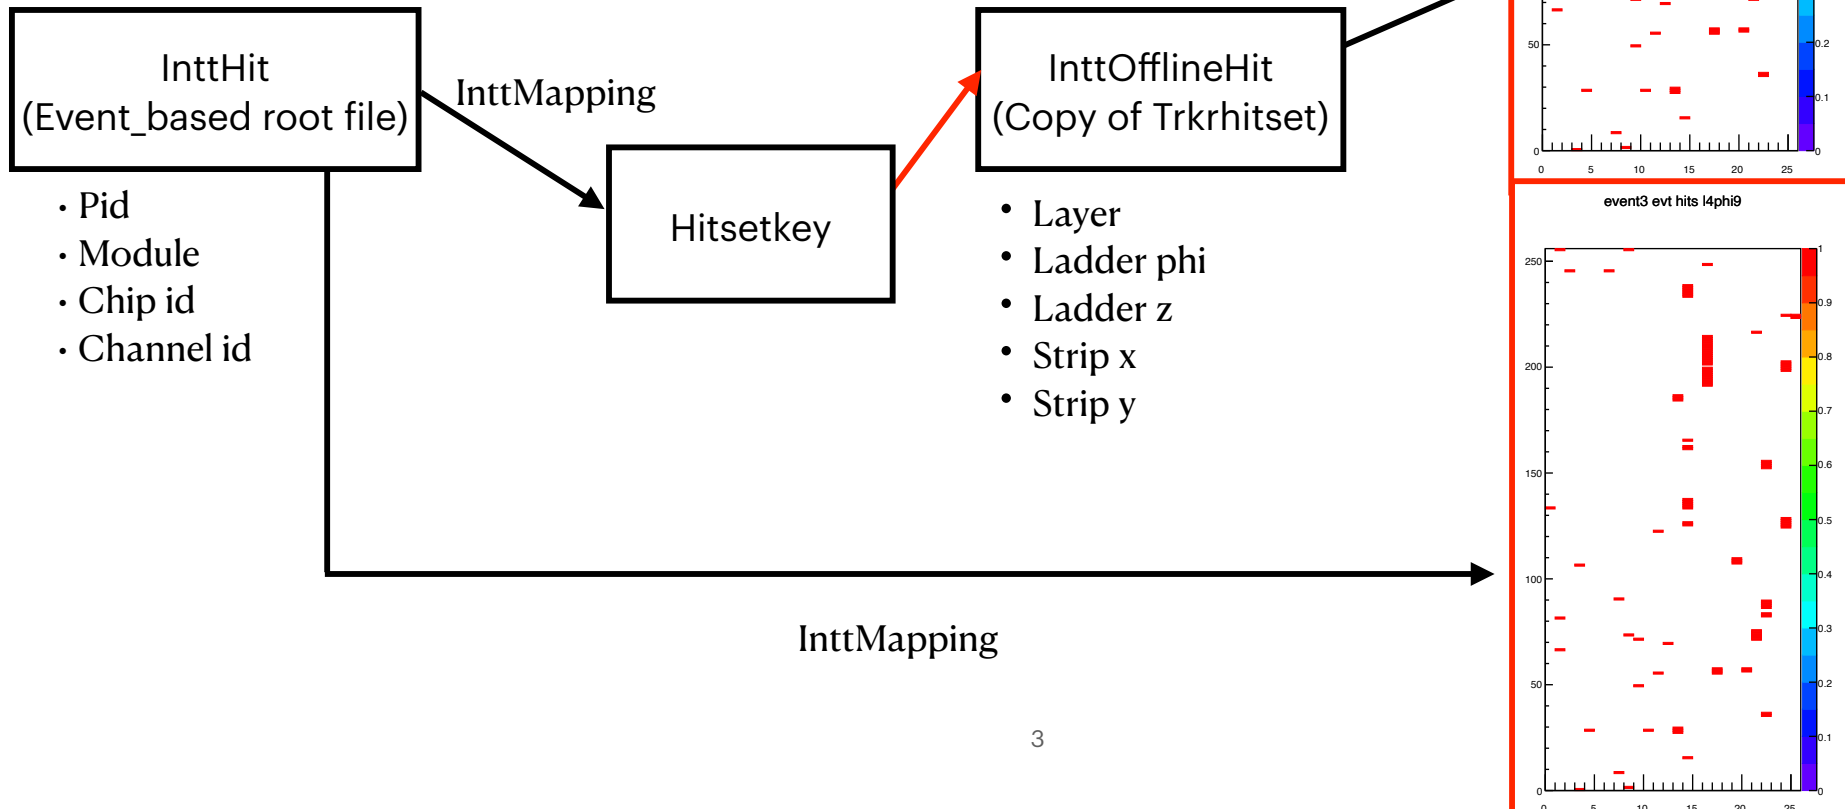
InttHit
(Event_based root file)

InttMapping

Hitsetkey

InttOfflineHit
(Copy of Trkrhitset)

• Pid
• Module
• Chip id
• Channel id

• Layer
• Ladder phi
• Ladder z
• Strip x
• Strip y

InttMapping

3

50
0
0 5 10 15 20 25
0.2
0.1
0

event3 evt hits l4phi9

250
200
150
100
50
0
0 5 10 15 20 25
1
0.9
0.8
0.7
0.6
0.5
0.4
0.3
0.2
0.1
0